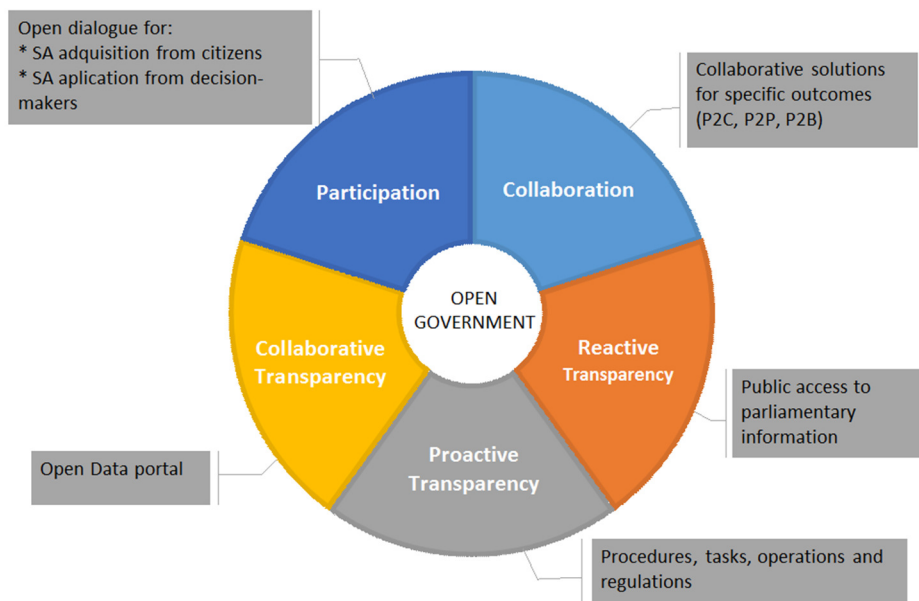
Open dialogue for:
* SA adquisition from citizens
* SA aplication from decision-makers

Collaborative solutions for specific outcomes (P2C, P2P, P2B)

Participation

Collaboration

OPEN GOVERNMENT

Collaborative Transparency

Reactive Transparency

Proactive Transparency

Public access to parliamentary information

Open Data portal

Procedures, tasks, operations and regulations